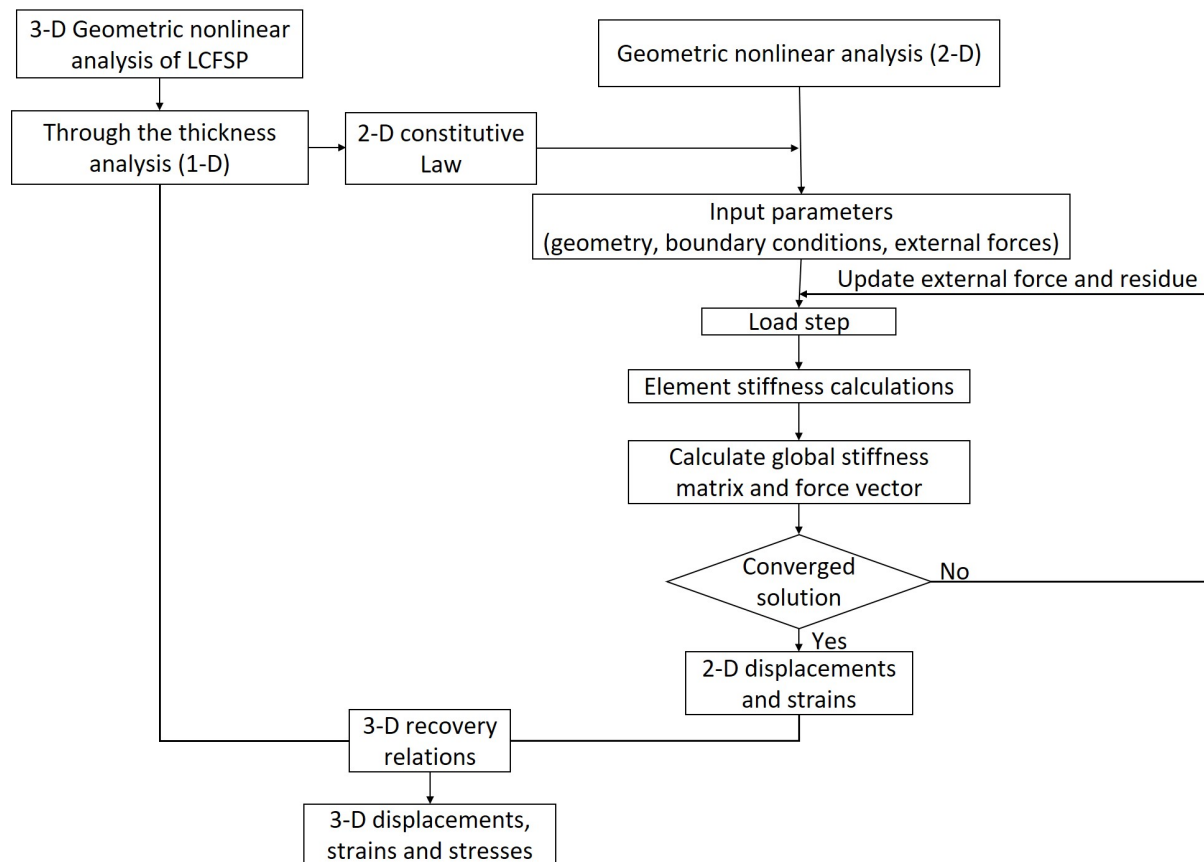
3-D Geometric nonlinear analysis of LCFSP

Through the thickness analysis (1-D)

2-D constitutive Law

Geometric nonlinear analysis (2-D)

Input parameters (geometry, boundary conditions, external forces)

Update external force and residue

Load step

Element stiffness calculations

Calculate global stiffness matrix and force vector

Converged solution

No

Yes

2-D displacements and strains

3-D recovery relations

3-D displacements, strains and stresses